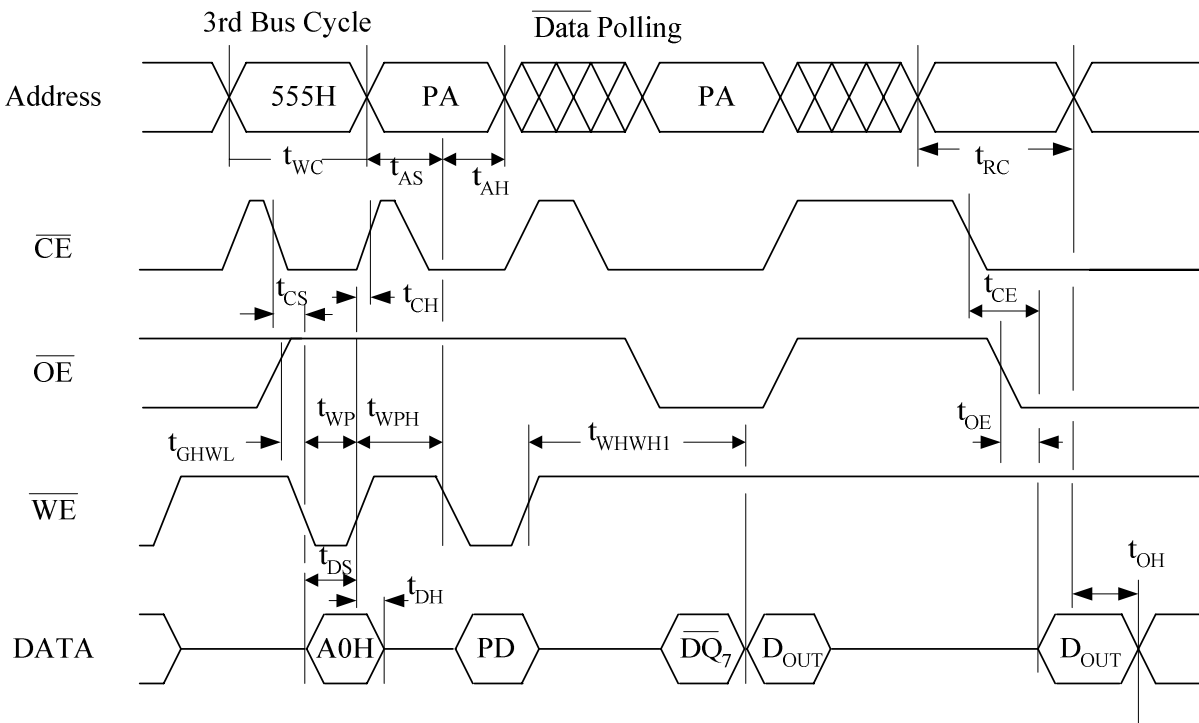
3rd Bus Cycle

$\overline{\text{Data}}$ Polling

Address

555H

PA

PA

$t_{WC}$

$t_{AS}$

$t_{AH}$

$t_{RC}$

$\overline{CE}$

$t_{CS}$

$t_{CH}$

$t_{CE}$

$\overline{OE}$

$t_{WP}$

$t_{WPH}$

$t_{GHWL}$

$t_{WHWH1}$

$t_{OE}$

$\overline{WE}$

$t_{DS}$

$t_{DH}$

$t_{OH}$

DATA

A0H

PD

$\overline{DQ_7}$

$D_{OUT}$

$D_{OUT}$